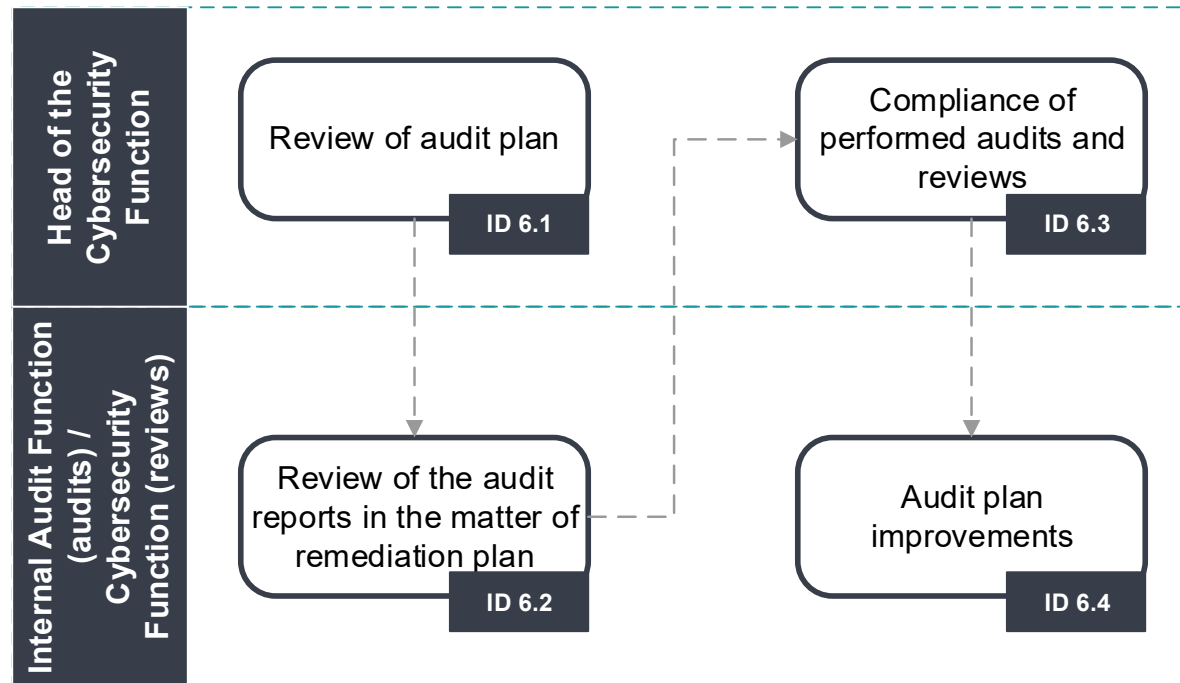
Head of the Cybersecurity Function

Review of audit plan

ID 6.1

Compliance of performed audits and reviews

ID 6.3

Internal Audit Function (audits) / Cybersecurity Function (reviews)

Review of the audit reports in the matter of remediation plan

ID 6.2

Audit plan improvements

ID 6.4